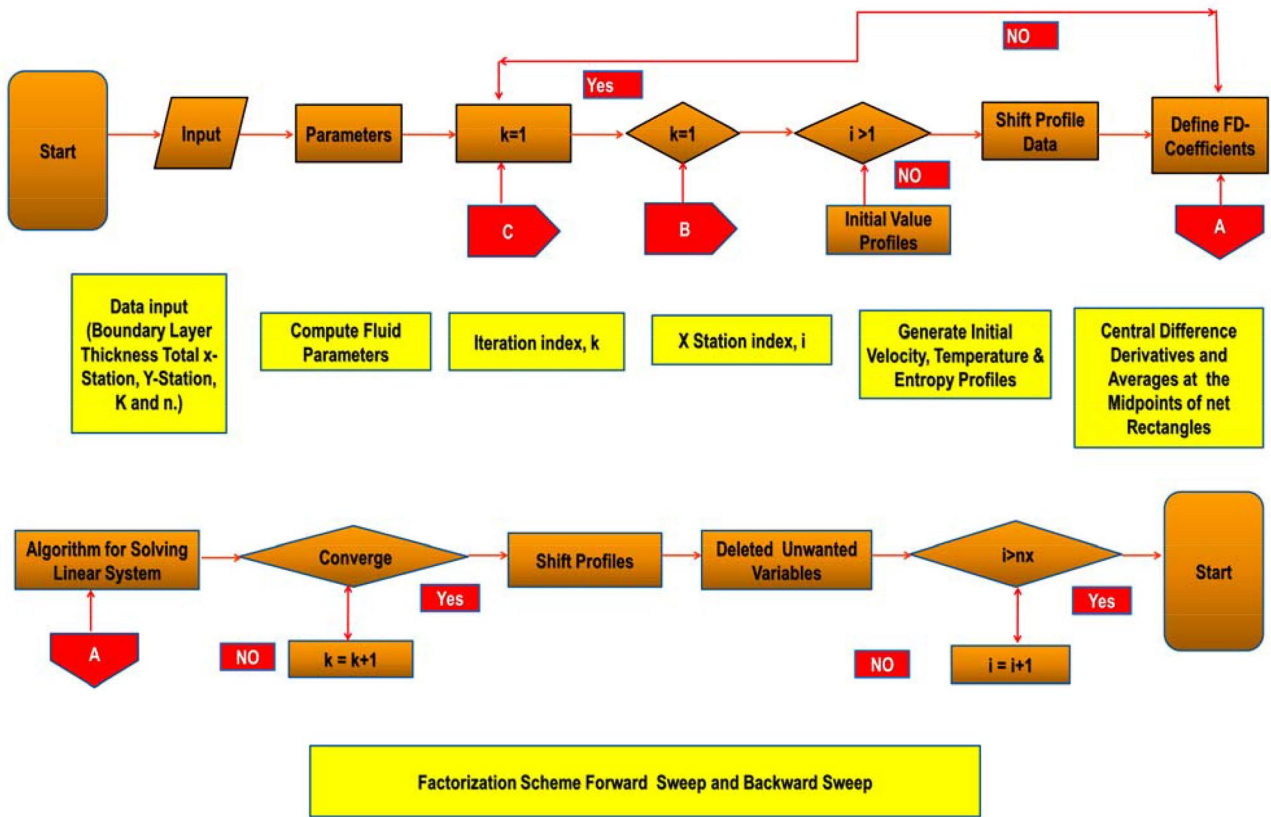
NO

Yes

Start

Input

Parameters

k=1

k=1

i >1

Shift Profile Data

Define FD-Coefficients

NO

C

B

Initial Value Profiles

A

Data input (Boundary Layer Thickness Total x-Station, Y-Station, K and n.)

Compute Fluid Parameters

Iteration index, k

X Station index, i

Generate Initial Velocity, Temperature & Entropy Profiles

Central Difference Derivatives and Averages at the Midpoints of net Rectangles

Algorithm for Solving Linear System

Converge

Shift Profiles

Deleted Unwanted Variables

i>nx

Start

Yes

Yes

A

NO

k = k+1

NO

i = i+1

Factorization Scheme Forward Sweep and Backward Sweep